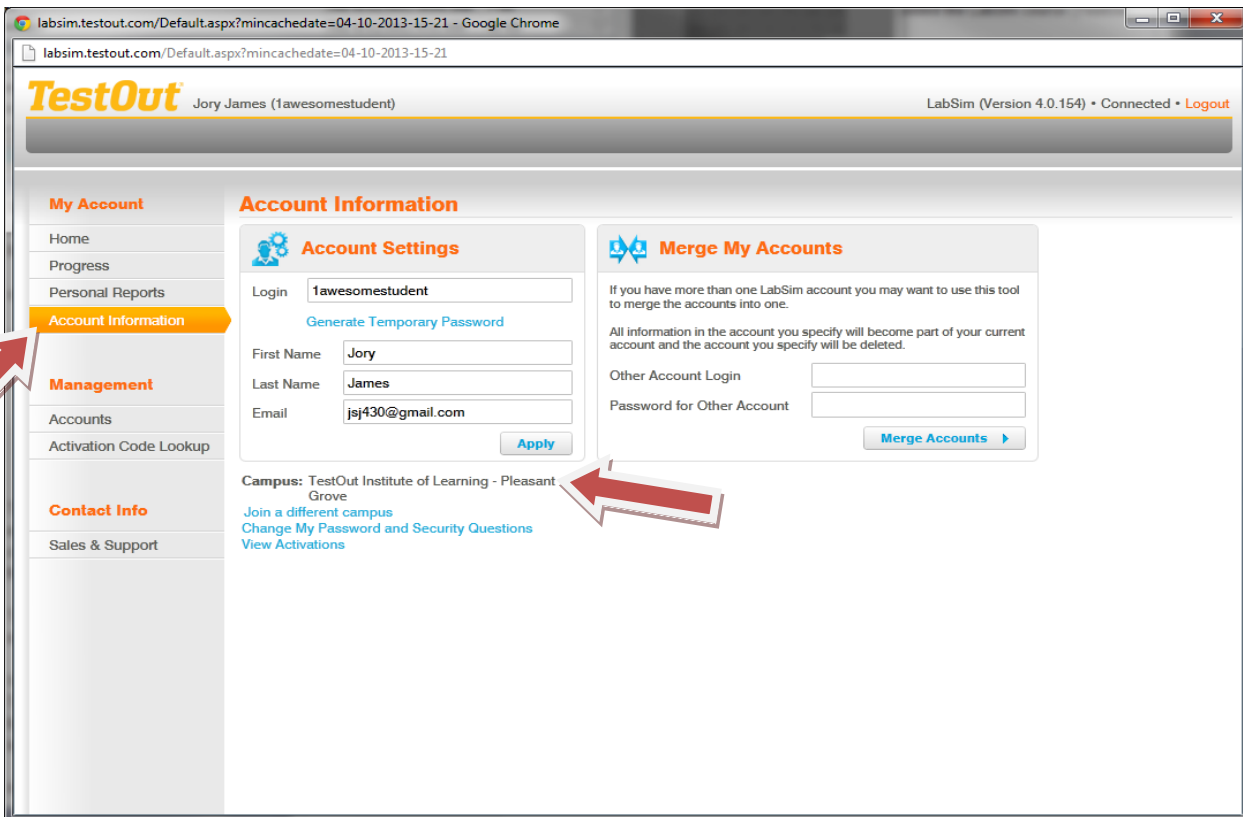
labsim.testout.com/Default.aspx?mincachedate=04-10-2013-15-21 - Google Chrome

labsim.testout.com/Default.aspx?mincachedate=04-10-2013-15-21

TestOut Jory James (1awesomestudent)

LabSim (Version 4.0.154) • Connected • Logout

My Account
Home
Progress
Personal Reports
Account Information

Management
Accounts
Activation Code Lookup

Contact Info
Sales & Support

Account Information

Account Settings

Login 1awesomestudent
Generate Temporary Password
First Name Jory
Last Name James
Email jsj430@gmail.com
Apply

Campus: TestOut Institute of Learning - Pleasant Grove
Join a different campus
Change My Password and Security Questions
View Activations

Merge My Accounts

If you have more than one LabSim account you may want to use this tool to merge the accounts into one.

All information in the account you specify will become part of your current account and the account you specify will be deleted.

Other Account Login
Password for Other Account
Merge Accounts